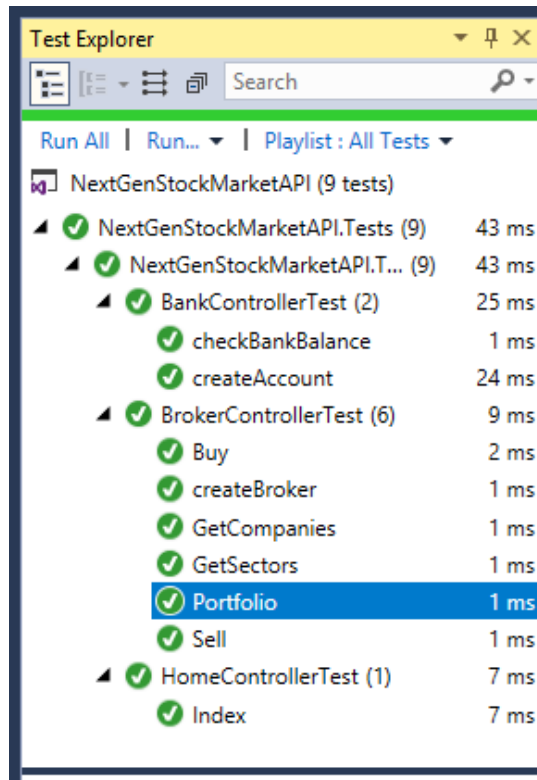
Test Explorer

Search

Run All | Run... | Playlist : All Tests

NextGenStockMarketAPI (9 tests)

NextGenStockMarketAPI.Tests (9) 43 ms
NextGenStockMarketAPI.T... (9) 43 ms
BankControllerTest (2) 25 ms
checkBankBalance 1 ms
createAccount 24 ms
BrokerControllerTest (6) 9 ms
Buy 2 ms
createBroker 1 ms
GetCompanies 1 ms
GetSectors 1 ms
Portfolio 1 ms
Sell 1 ms
HomeControllerTest (1) 7 ms
Index 7 ms